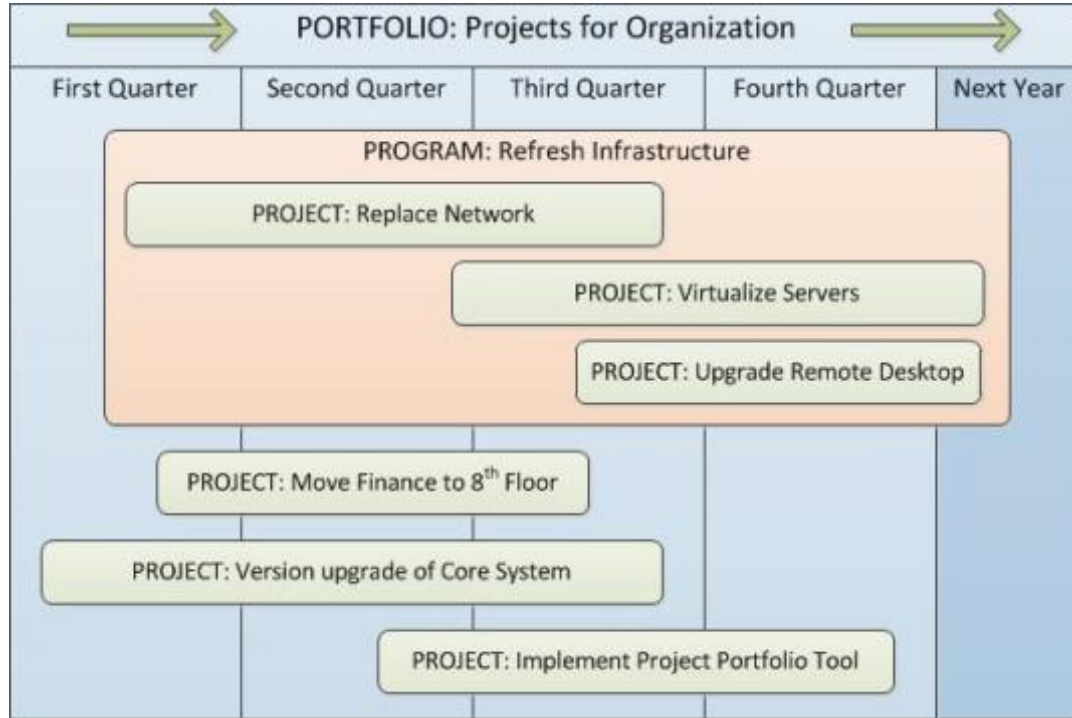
PORTFOLIO: Projects for Organization

| First Quarter | Second Quarter | Third Quarter | Fourth Quarter | Next Year |
|---|---|---|---|---|

PROGRAM: Refresh Infrastructure

PROJECT: Replace Network

PROJECT: Virtualize Servers

PROJECT: Upgrade Remote Desktop

PROJECT: Move Finance to 8$^{th}$ Floor

PROJECT: Version upgrade of Core System

PROJECT: Implement Project Portfolio Tool